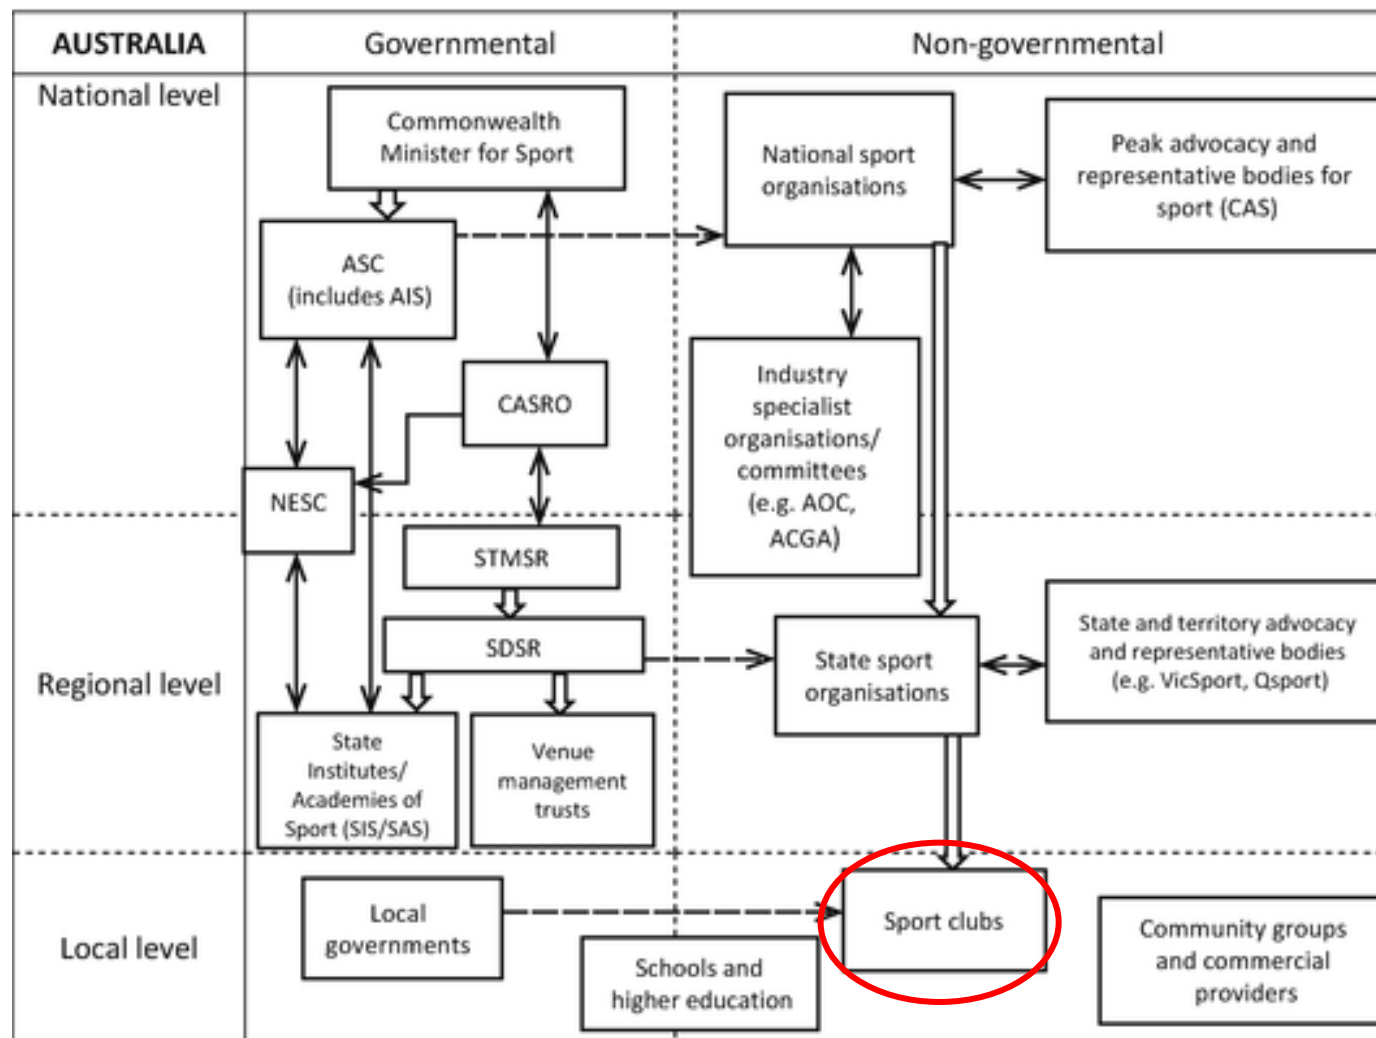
| AUSTRALIA | Governmental | Non-governmental |
|---|---|---|

National level

Commonwealth Minister for Sport

National sport organisations

Peak advocacy and representative bodies for sport (CAS)

ASC (includes AIS)

CASRO

Industry specialist organisations/ committees (e.g. AOC, ACGA)

NESC

STMSR

SDSR

State sport organisations

State and territory advocacy and representative bodies (e.g. VicSport, Qsport)

Regional level

State Institutes/ Academies of Sport (SIS/SAS)

Venue management trusts

Local level

Local governments

Sport clubs

Community groups and commercial providers

Schools and higher education